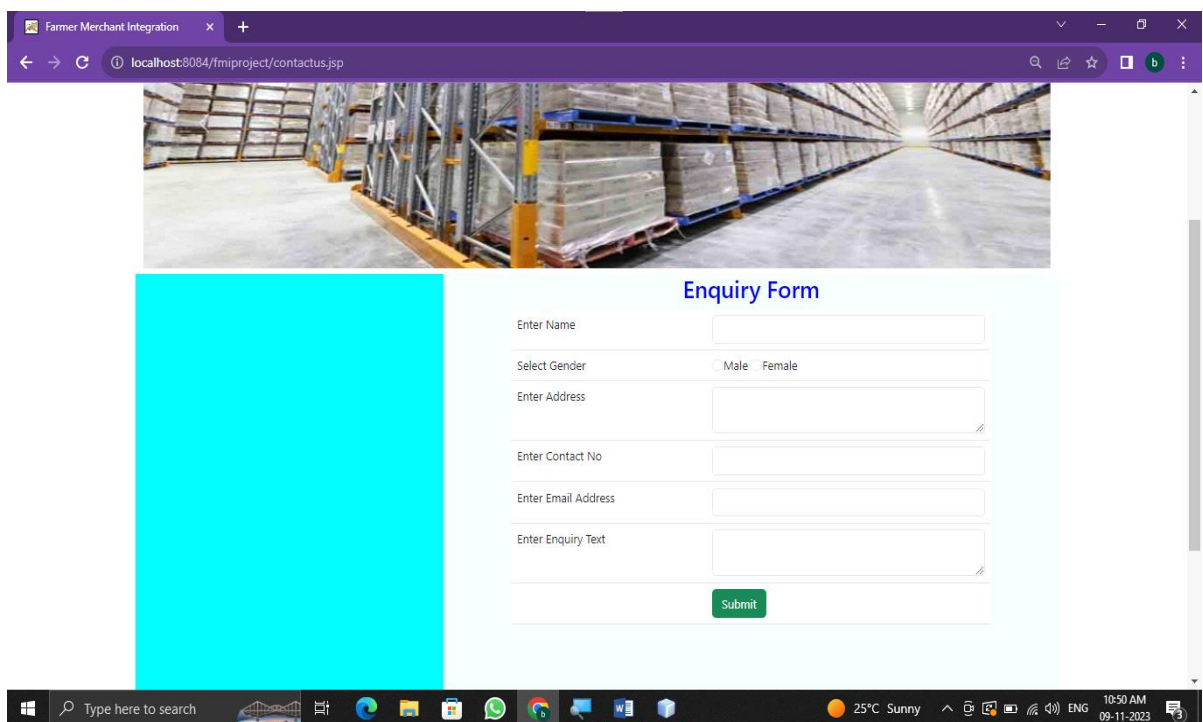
Farmer Merchant Integration × +

localhost:8084/fmiproject/contactus.jsp

Enquiry Form

| | |
|---|---|
| Enter Name | |
| Select Gender | Male Female |
| Enter Address | |
| Enter Contact No | |
| Enter Email Address | |
| Enter Enquiry Text | |
| | Submit |

Type here to search

25°C Sunny ENG 10:50 AM 09-11-2023